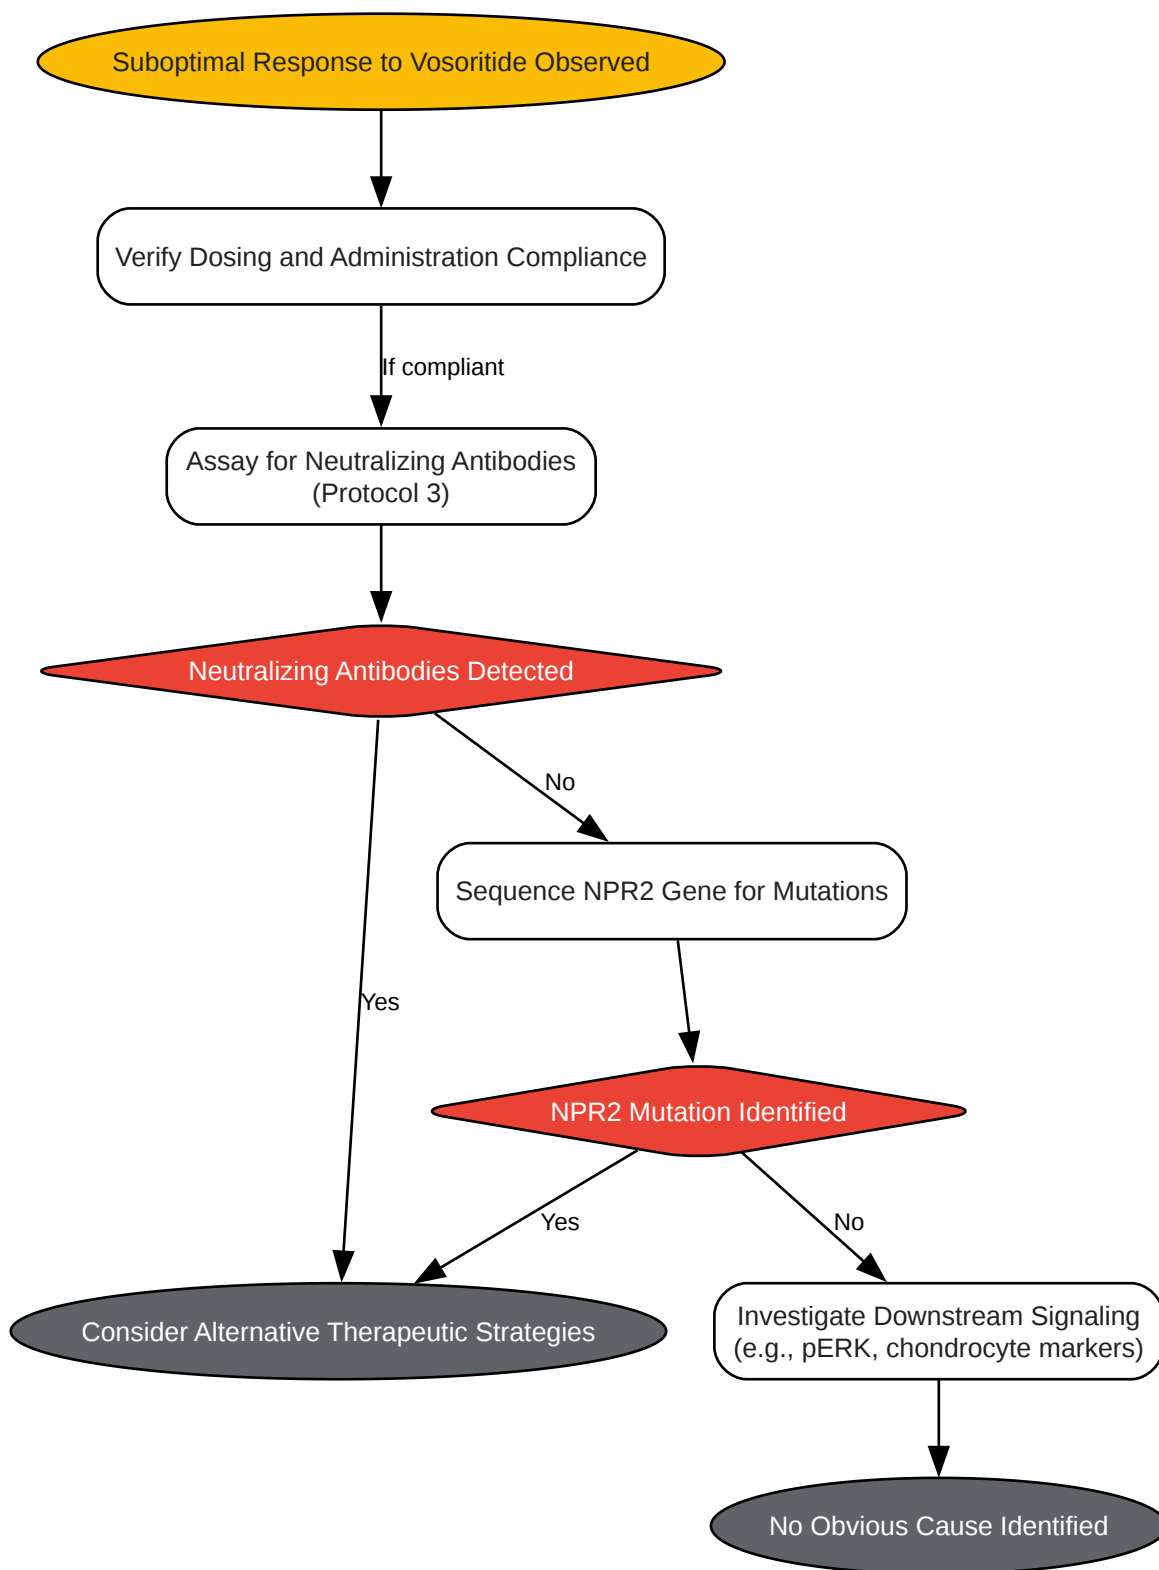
Suboptimal Response to Vosoritide Observed

Verify Dosing and Administration Compliance

If compliant

Assay for Neutralizing Antibodies (Protocol 3)

Neutralizing Antibodies Detected

No

Sequence NPR2 Gene for Mutations

Yes

NPR2 Mutation Identified

Yes

No

Consider Alternative Therapeutic Strategies

Investigate Downstream Signaling (e.g., pERK, chondrocyte markers)

No Obvious Cause Identified